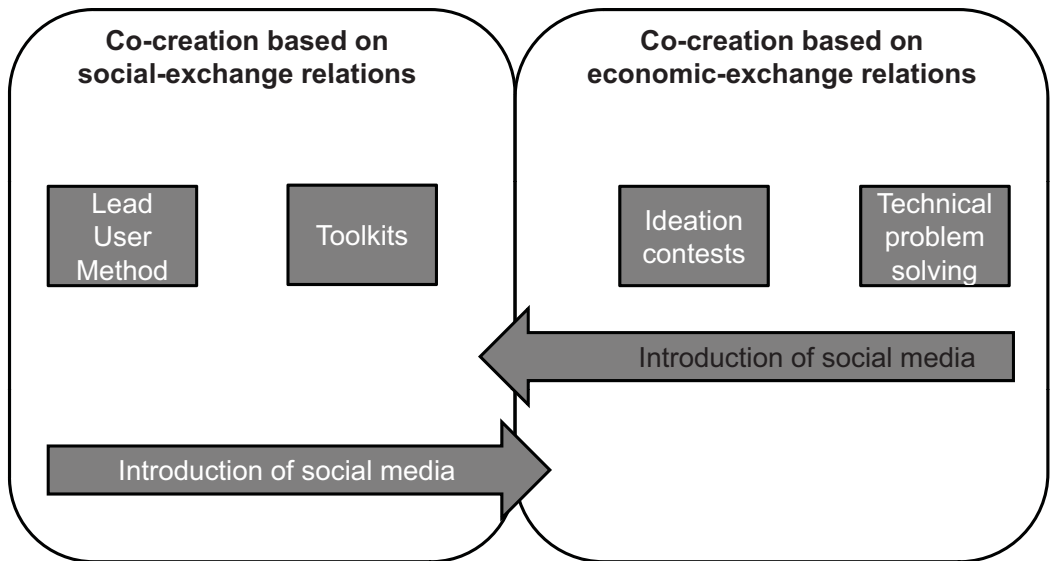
Co-creation based on social-exchange relations

Co-creation based on economic-exchange relations

Lead User Method

Toolkits

Ideation contests

Technical problem solving

Introduction of social media

Introduction of social media